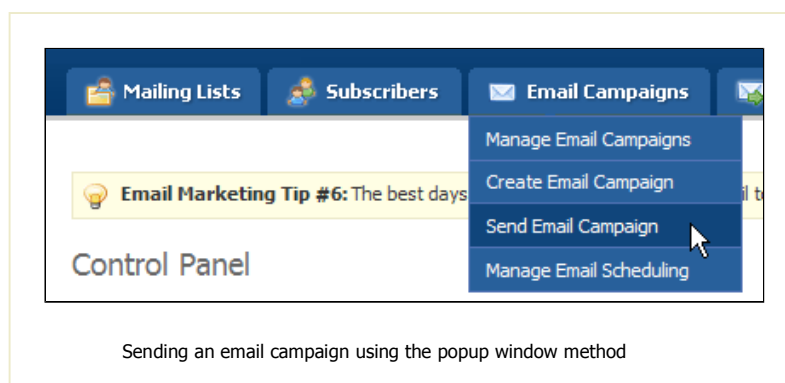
Mailing Lists
Subscribers
Email Campaigns

Manage Email Campaigns
Create Email Campaign
Send Email Campaign
Manage Email Scheduling

Email Marketing Tip #6: The best days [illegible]

Control Panel

Sending an email campaign using the popup window method